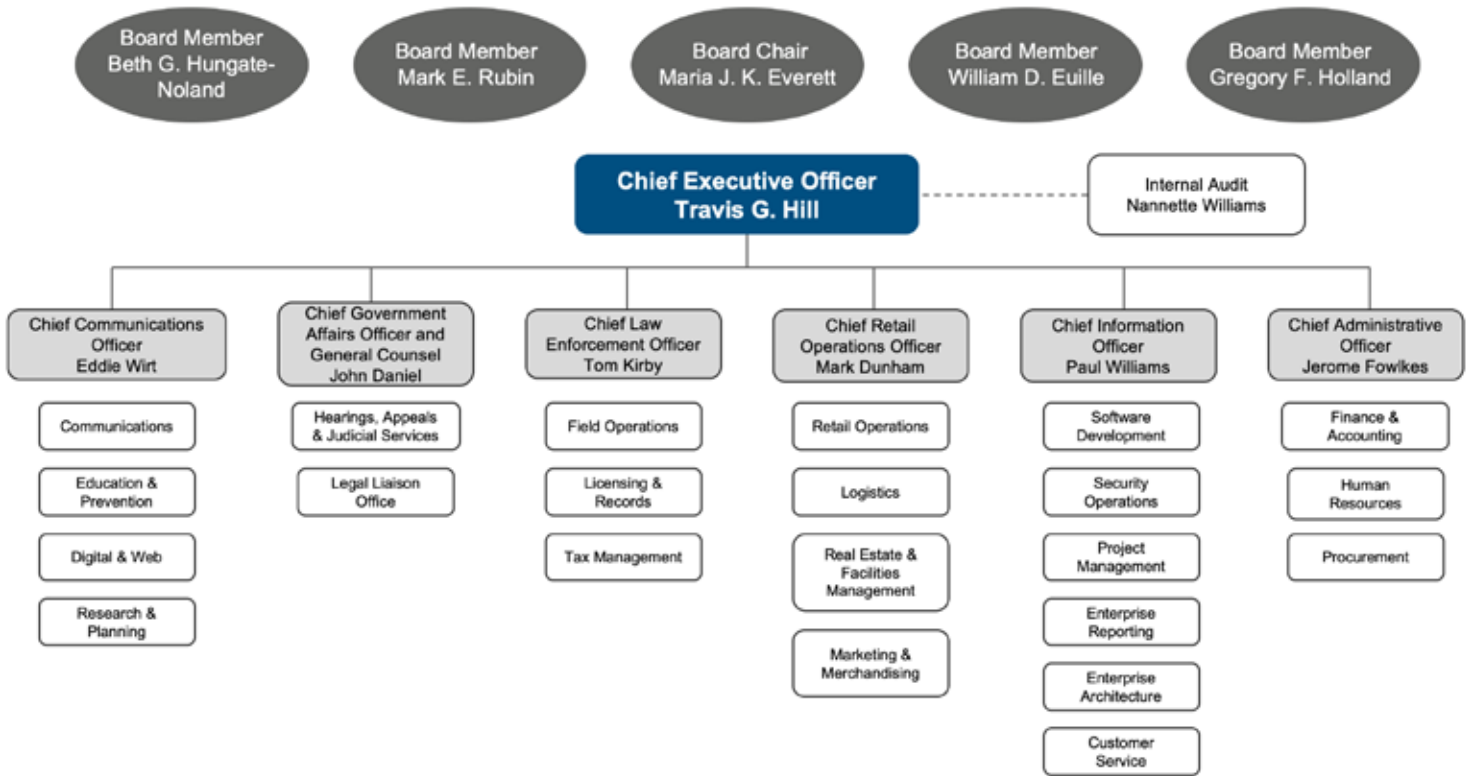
Board Member
Beth G. Hungate-Noland

Board Member
Mark E. Rubin

Board Chair
Maria J. K. Everett

Board Member
William D. Euille

Board Member
Gregory F. Holland

Chief Executive Officer
Travis G. Hill

Internal Audit
Nannette Williams

Chief Communications Officer
Eddie Wirt

Communications

Education & Prevention

Digital & Web

Research & Planning

Chief Government Affairs Officer and General Counsel
John Daniel

Hearings, Appeals & Judicial Services

Legal Liaison Office

Chief Law Enforcement Officer
Tom Kirby

Field Operations

Licensing & Records

Tax Management

Chief Retail Operations Officer
Mark Dunham

Retail Operations

Logistics

Real Estate & Facilities Management

Marketing & Merchandising

Chief Information Officer
Paul Williams

Software Development

Security Operations

Project Management

Enterprise Reporting

Enterprise Architecture

Customer Service

Chief Administrative Officer
Jerome Fowlkes

Finance & Accounting

Human Resources

Procurement